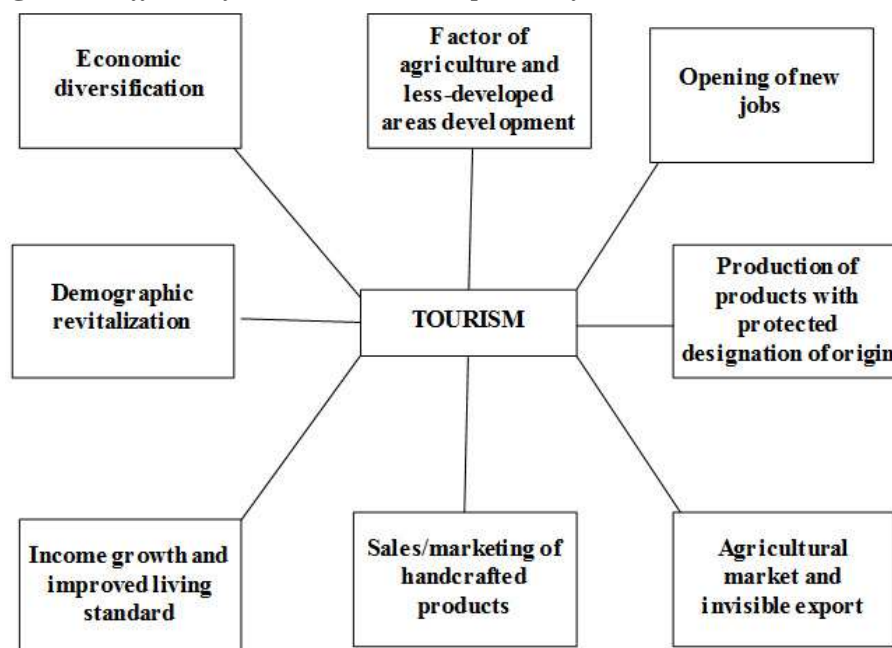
Economic diversification

Factor of agriculture and less-developed areas development

Opening of new jobs

Demographic revitalization

TOURISM

Production of products with protected designation of origin

Income growth and improved living standard

Sales/marketing of handcrafted products

Agricultural market and invisible export